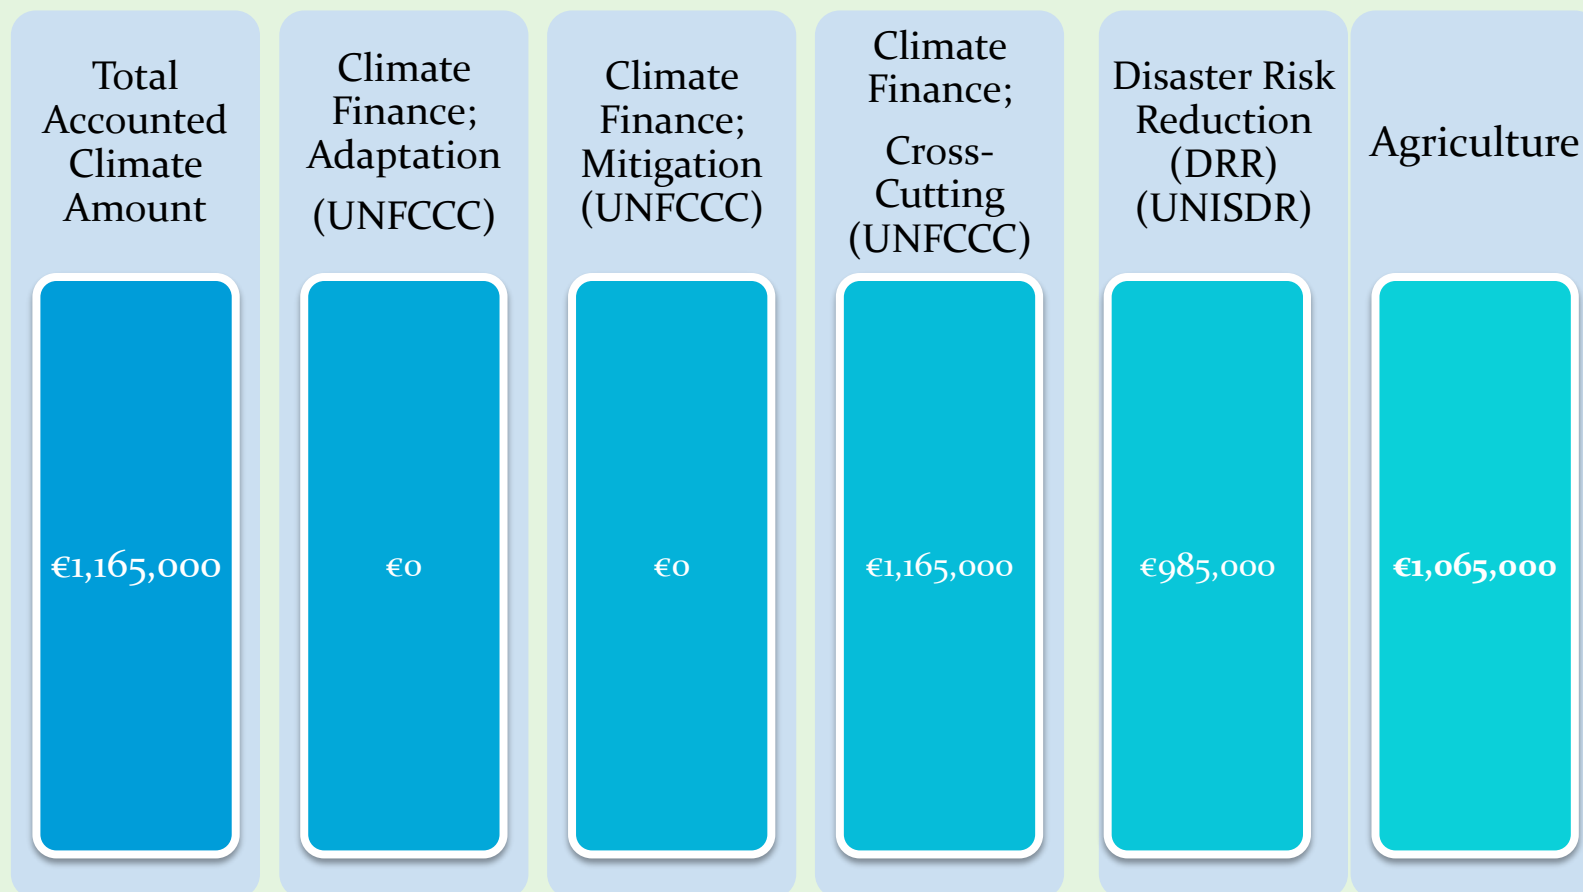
Total Accounted Climate Amount

€1,165,000

Climate Finance; Adaptation (UNFCCC)

€0

Climate Finance; Mitigation (UNFCCC)

€0

Climate Finance; Cross-Cutting (UNFCCC)

€1,165,000

Disaster Risk Reduction (DRR) (UNISDR)

€985,000

Agriculture

€1,065,000